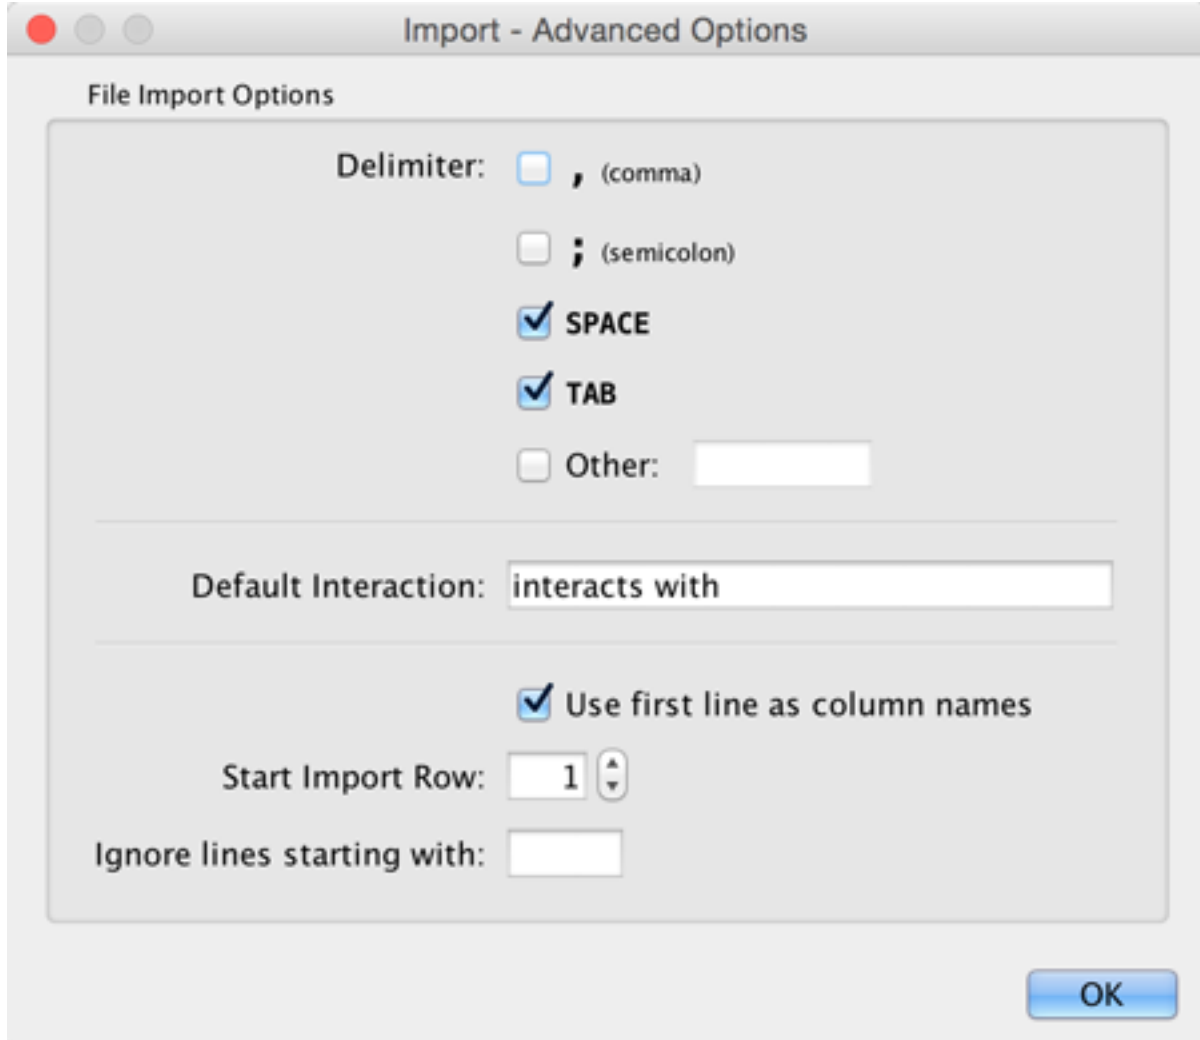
Import - Advanced Options

File Import Options

Delimiter: , (comma)

; (semicolon)

SPACE

TAB

Other:

Default Interaction: interacts with

Use first line as column names

Start Import Row: 1

Ignore lines starting with:

OK